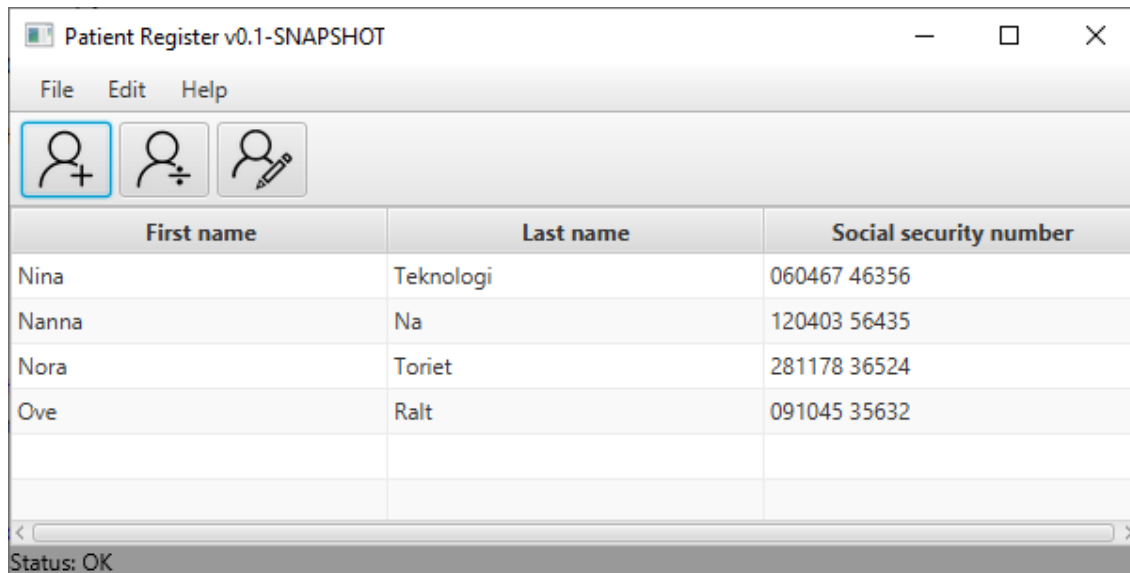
Patient Register v0.1-SNAPSHOT

File Edit Help

| First name | Last name | Social security number |
|---|---|---|
| Nina | Teknologi | 060467 46356 |
| Nanna | Na | 120403 56435 |
| Nora | Toriet | 281178 36524 |
| Ove | Ralt | 091045 35632 |
| | | |
| | | |

Status: OK